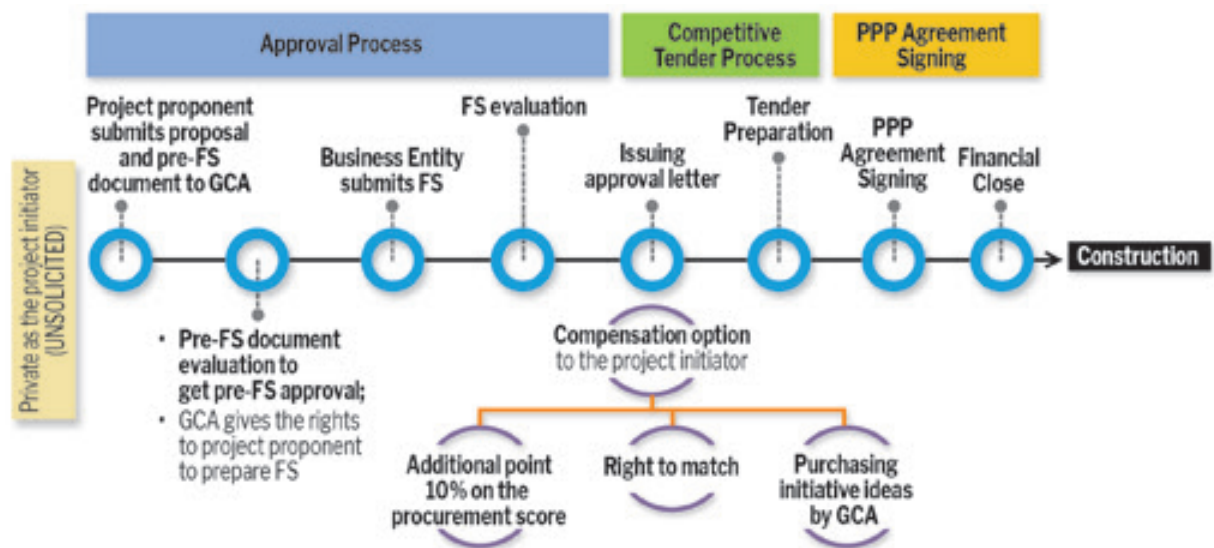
Approval Process

Competitive Tender Process

PPP Agreement Signing

Private as the project initiator (UNSOLICITED)

Project proponent submits proposal and pre-FS document to GCA

Business Entity submits FS

FS evaluation

Issuing approval letter

Tender Preparation

PPP Agreement Signing

Financial Close

Construction

• Pre-FS document evaluation to get pre-FS approval;
• GCA gives the rights to project proponent to prepare FS

Compensation option to the project initiator

Additional point 10% on the procurement score

Right to match

Purchasing initiative ideas by GCA